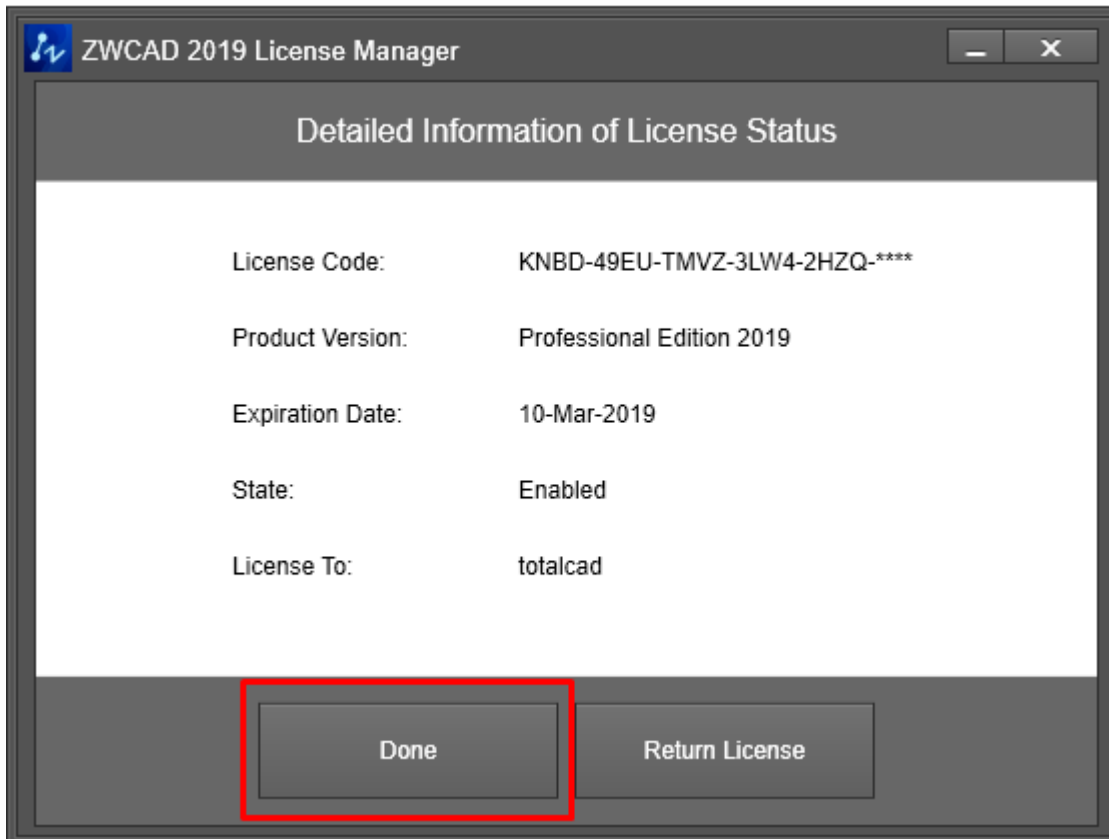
ZWCAD 2019 License Manager

Detailed Information of License Status

| | |
|---|---|
| License Code: | KNBD-49EU-TMVZ-3LW4-2HZQ-**** |
| Product Version: | Professional Edition 2019 |
| Expiration Date: | 10-Mar-2019 |
| State: | Enabled |
| License To: | totalcad |

Done

Return License